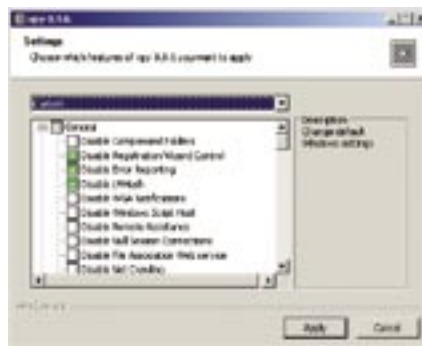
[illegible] 0.0.6

Settings
Choose which features of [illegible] 0.0.6 you want to apply

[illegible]

General
Disable Compressed Folders
Disable Registration Wizard Control
Disable Error Reporting
Disable UPnP
Disable NSW notifications
Disable Windows Script Host
Disable Remote Assistance
Disable Null Session Connections
Disable File Association Web service
Disable Net Crawling

Description
Change default
Windows settings

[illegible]

Apply
Cancel